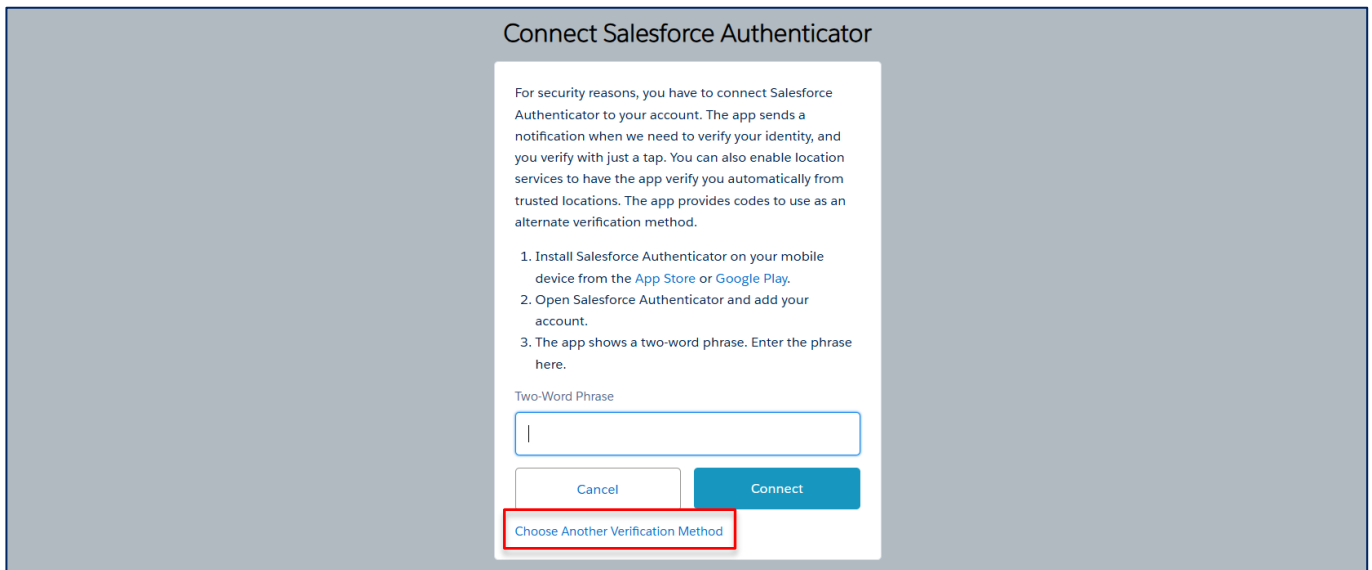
Connect Salesforce Authenticator

For security reasons, you have to connect Salesforce Authenticator to your account. The app sends a notification when we need to verify your identity, and you verify with just a tap. You can also enable location services to have the app verify you automatically from trusted locations. The app provides codes to use as an alternate verification method.

1. Install Salesforce Authenticator on your mobile device from the App Store or Google Play.
2. Open Salesforce Authenticator and add your account.
3. The app shows a two-word phrase. Enter the phrase here.

Two-Word Phrase

Cancel

Connect

Choose Another Verification Method